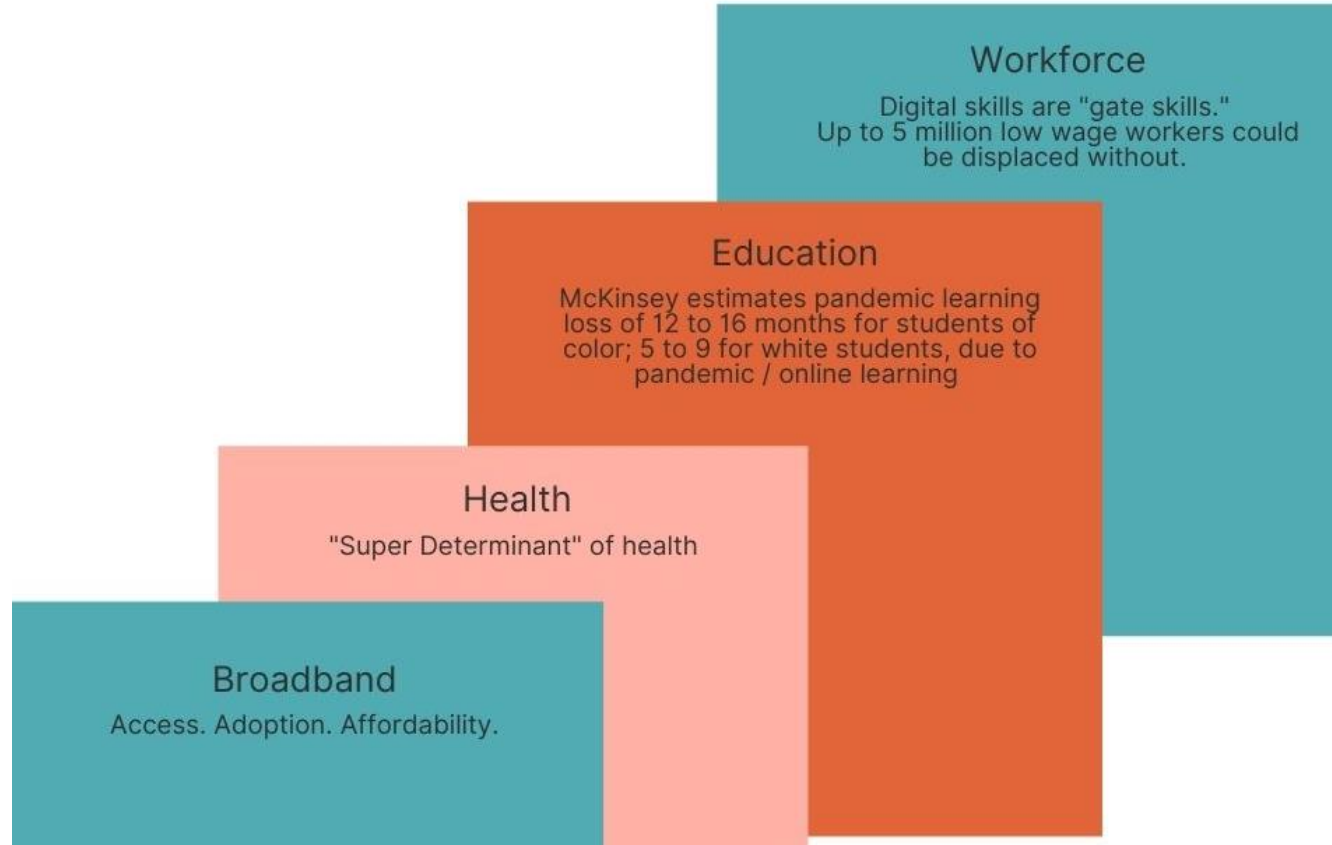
Workforce

Digital skills are "gate skills."
Up to 5 million low wage workers could be displaced without.

Education

McKinsey estimates pandemic learning loss of 12 to 16 months for students of color; 5 to 9 for white students, due to pandemic / online learning

Health

"Super Determinant" of health

Broadband

Access. Adoption. Affordability.